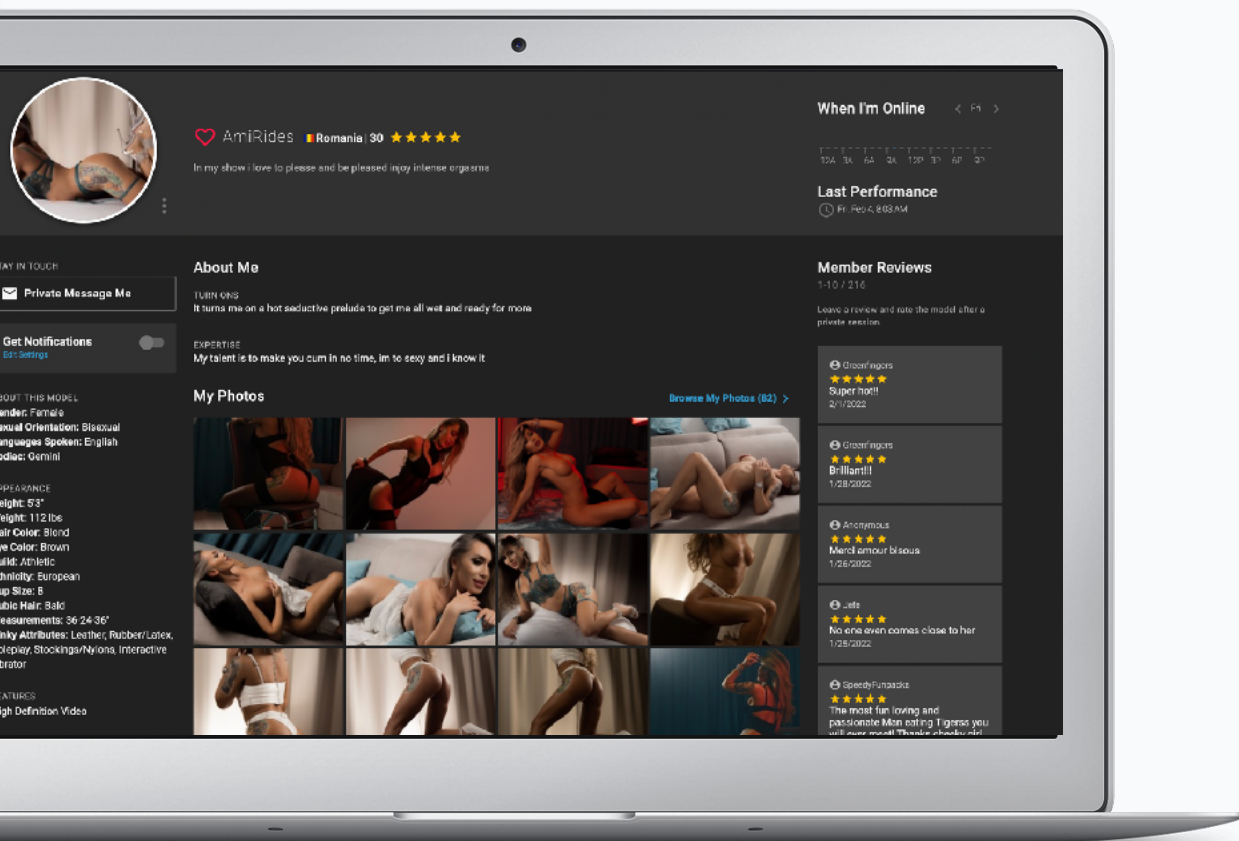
AmiRides Romania | 30 ★★★★★

In my show i love to please and be pleased injoy intense orgasms

When I'm Online < Fri >

12A 3A 6A 9A 12P 3P 6P 9P

Last Performance

Fri, Feb 4, 8:03 AM

AY IN TOUCH

Private Message Me

Get Notifications

Edit Settings

BOUT THIS MODEL

ender: Female

exual Orientation: Bisexual

anguages Spoken: English

odiac: Gemini

PPEARANCE

eight: 5'3"

eight: 112 lbs

air Color: Blond

ye Color: Brown

uild: Athletic

thnicity: European

up Size: B

ubic Hair: Bald

easurements: 36-24-36"

inky Attributes: Leather, Rubber/Latex, oleplay, Stockings/Nylons, Interactive ibrator

EATURES

igh Definition Video

About Me

TURN ONS

It turns me on a hot seductive prelude to get me all wet and ready for more

EXPERTISE

My talent is to make you cum in no time, im to sexy and i know it

My Photos

Browse My Photos (82) >

Member Reviews

1-10 / 216

Leave a review and rate the model after a private session.

Greenfingers
★★★★★
Super hot!!
2/1/2022

Greenfingers
★★★★★
Brilliant!!!
1/28/2022

Anonymous
★★★★★
Merci amour bisous
1/26/2022

Jeff
★★★★★
No one even comes close to her
1/25/2022

SpeedyFunpacks
★★★★★
The most fun loving and passionate Man eating Tigerss you will ever meet! Thanks cheeky girl